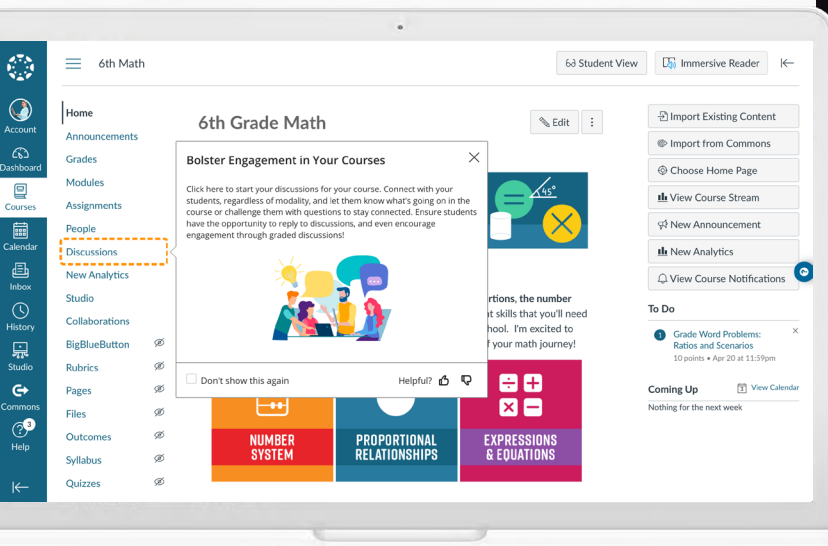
Account
Dashboard
Courses
Calendar
Inbox
History
Studio
Commons
3
Help

6th Math

Student View
Immersive Reader

Home
Announcements
Grades
Modules
Assignments
People
Discussions
New Analytics
Studio
Collaborations
BigBlueButton
Rubrics
Pages
Files
Outcomes
Syllabus
Quizzes

6th Grade Math

Edit

Bolster Engagement in Your Courses

Click here to start your discussions for your course. Connect with your students, regardless of modality, and let them know what's going on in the course or challenge them with questions to stay connected. Ensure students have the opportunity to reply to discussions, and even encourage engagement through graded discussions!

Don't show this again
Helpful?

45°

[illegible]rtions, the number
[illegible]t skills that you'll need
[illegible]hool. I'm excited to
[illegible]f your math journey!

NUMBER SYSTEM
PROPORTIONAL RELATIONSHIPS
EXPRESSIONS & EQUATIONS

Import Existing Content
Import from Commons
Choose Home Page
View Course Stream
New Announcement
New Analytics
View Course Notifications

To Do
1 Grade Word Problems: Ratios and Scenarios
10 points • Apr 20 at 11:59pm

Coming Up
View Calendar
Nothing for the next week